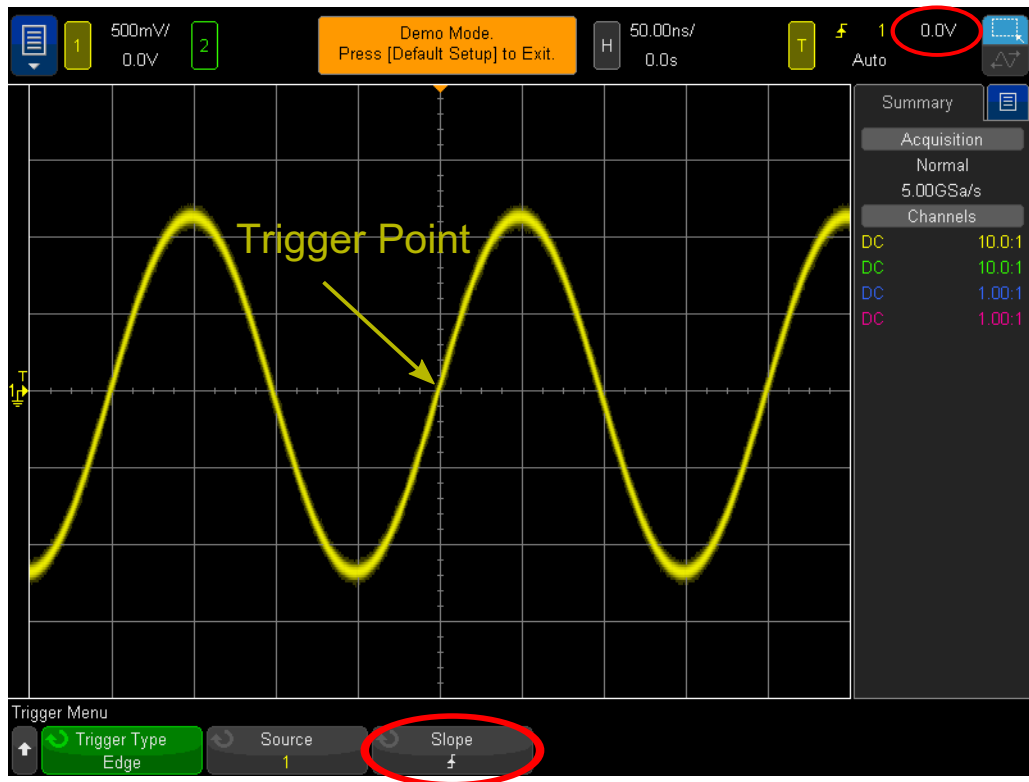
1 500mV/ 0.0V
2
Demo Mode.
Press [Default Setup] to Exit.
H 50.00ns/ 0.0s
T 1 0.0V
Auto
Summary
Acquisition
Normal
5.00GSa/s
Channels
DC 10.0:1
DC 10.0:1
DC 1.00:1
DC 1.00:1
Trigger Point
T
1
Trigger Menu
Trigger Type
Edge
Source
1
Slope